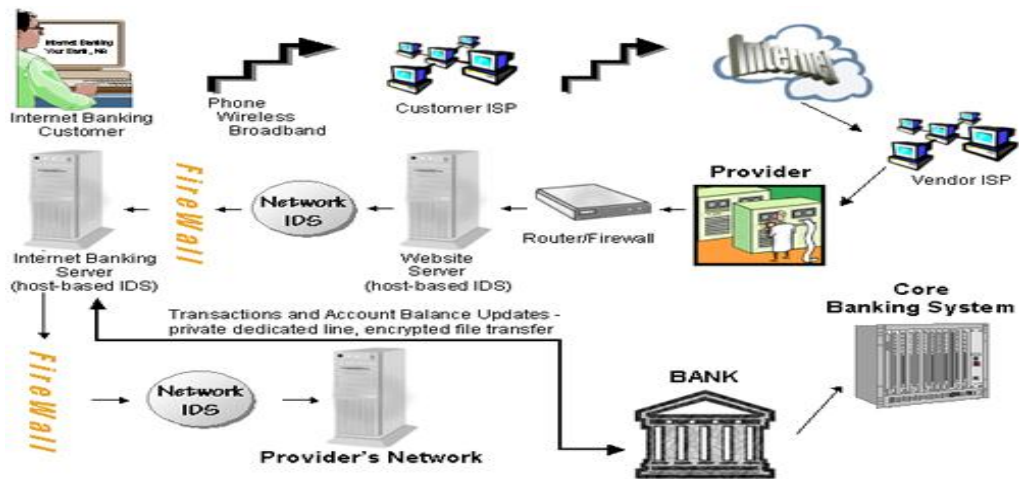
Internet Banking Your Bank, NA

Internet Banking Customer

Phone Wireless Broadband

Customer ISP

Internet

Vendor ISP

Provider

Router/Firewall

Website Server (host-based IDS)

Network IDS

FireWall

Internet Banking Server (host-based IDS)

Transactions and Account Balance Updates - private dedicated line, encrypted file transfer

Core Banking System

FireWall

Network IDS

Provider's Network

BANK